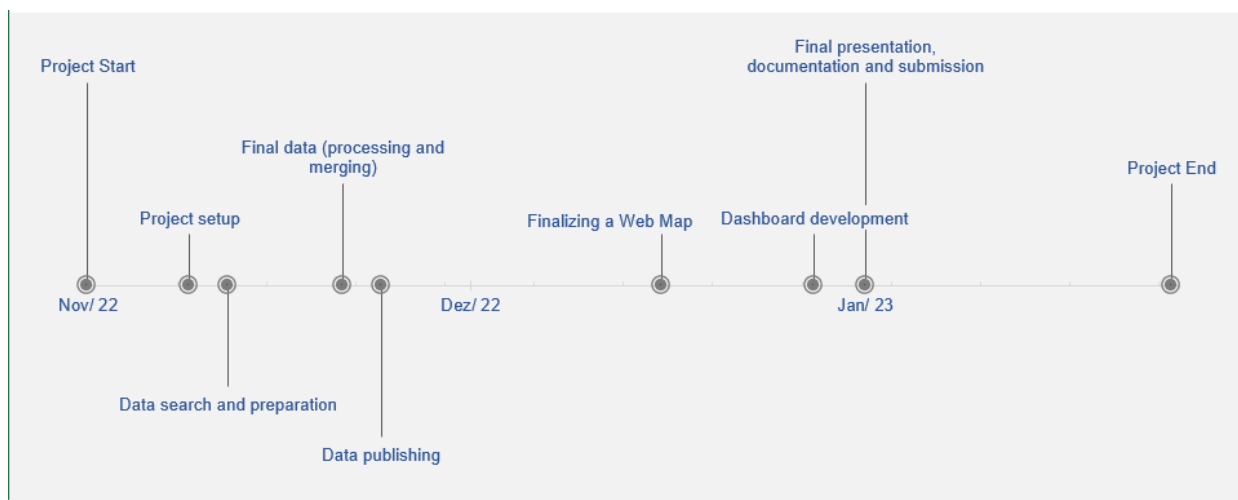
Final presentation, documentation and submission

Project Start

Final data (processing and merging)

Project End

Project setup

Finalizing a Web Map

Dashboard development

Nov/ 22

Dez/ 22

Jan/ 23

Data search and preparation

Data publishing